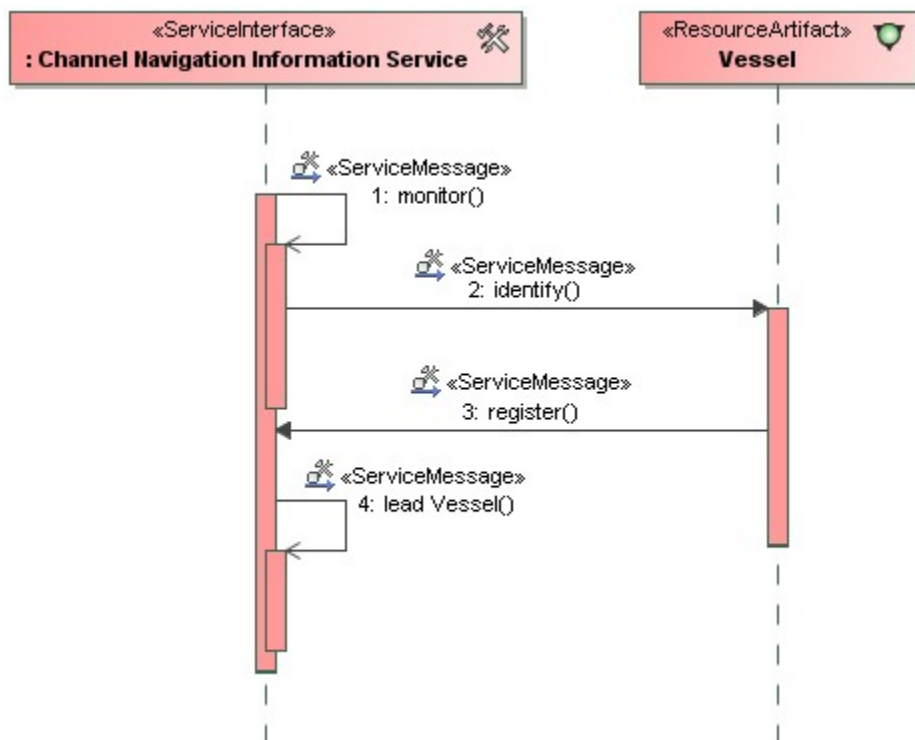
«ServiceInterface»
: Channel Navigation Information Service

«ResourceArtifact»
Vessel

«ServiceMessage»
1: monitor()

«ServiceMessage»
2: identify()

«ServiceMessage»
3: register()

«ServiceMessage»
4: lead Vessel()